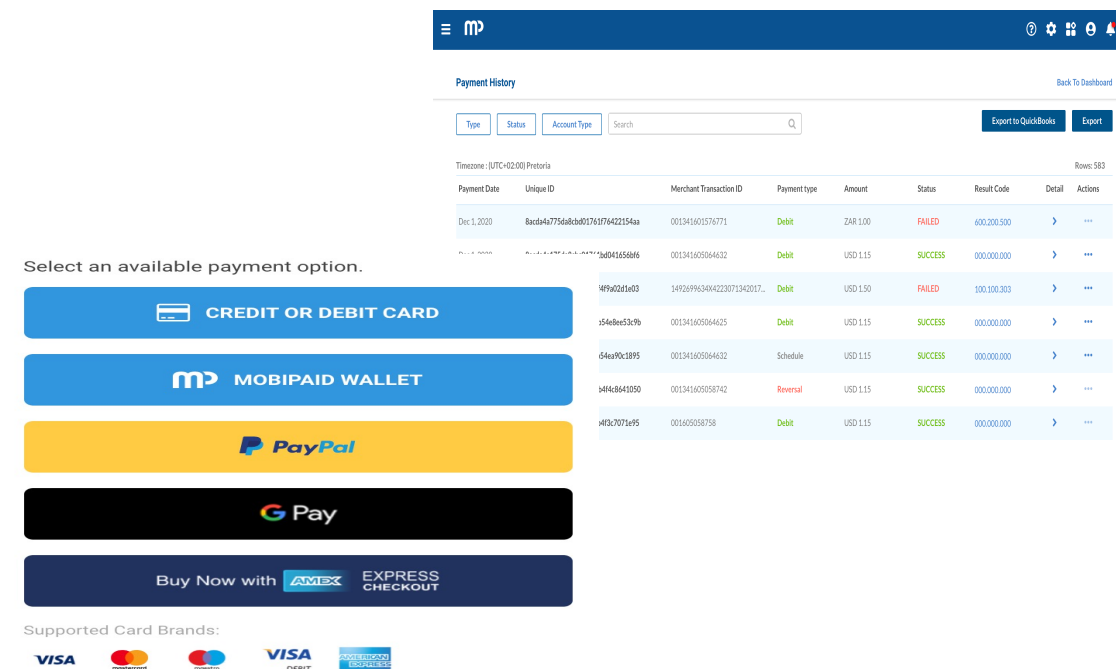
Payment History

Back To Dashboard

Type Status Account Type Search

Export to QuickBooks Export

Timezone : (UTC+02:00) Pretoria

Rows: 583

| Payment Date | Unique ID | Merchant Transaction ID | Payment type | Amount | Status | Result Code | Detail | Actions |
|---|---|---|---|---|---|---|---|---|
| Dec 1, 2020 | 8acda4a775da8cbd01761f76422154aa | 001341601576771 | Debit | ZAR 1.00 | FAILED | 600.200.500 | › | ••• |
| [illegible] | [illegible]bd041656bf6 | 001341605064632 | Debit | USD 1.15 | SUCCESS | 000.000.000 | › | ••• |
| | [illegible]4f9a02d1e03 | 1492699634X4223071342017... | Debit | USD 1.50 | FAILED | 100.100.303 | › | ••• |
| | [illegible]a54e8ee53c9b | 001341605064625 | Debit | USD 1.15 | SUCCESS | 000.000.000 | › | ••• |
| | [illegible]54ea90c1895 | 001341605064632 | Schedule | USD 1.15 | SUCCESS | 000.000.000 | › | ••• |
| | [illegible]b4f4c8641050 | 001341605058742 | Reversal | USD 1.15 | SUCCESS | 000.000.000 | › | ••• |
| | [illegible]4f3c7071e95 | 001605058758 | Debit | USD 1.15 | SUCCESS | 000.000.000 | › | ••• |

Select an available payment option.

CREDIT OR DEBIT CARD

MOBIPAID WALLET

PayPal

G Pay

Buy Now with AMEX EXPRESS CHECKOUT

Supported Card Brands:

VISA mastercard maestro VISA DEBIT AMERICAN EXPRESS